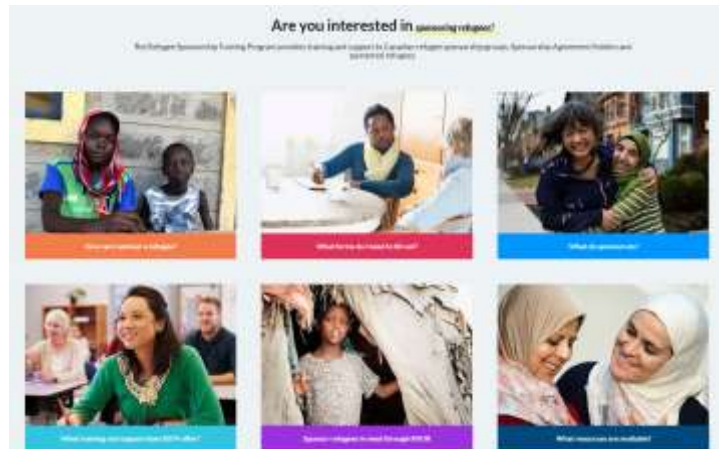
Are you interested in sponsoring refugees?

The Refugee Sponsorship Training Program provides training and support to Canadian refugee sponsorship groups, Sponsorship Agreement Holders and sponsored refugees.

How can I sponsor a refugee?

What forms do I need to fill out?

What do sponsors do?

What training and support does RSTP offer?

Sponsor refugees in need through BVOR

What resources are available?